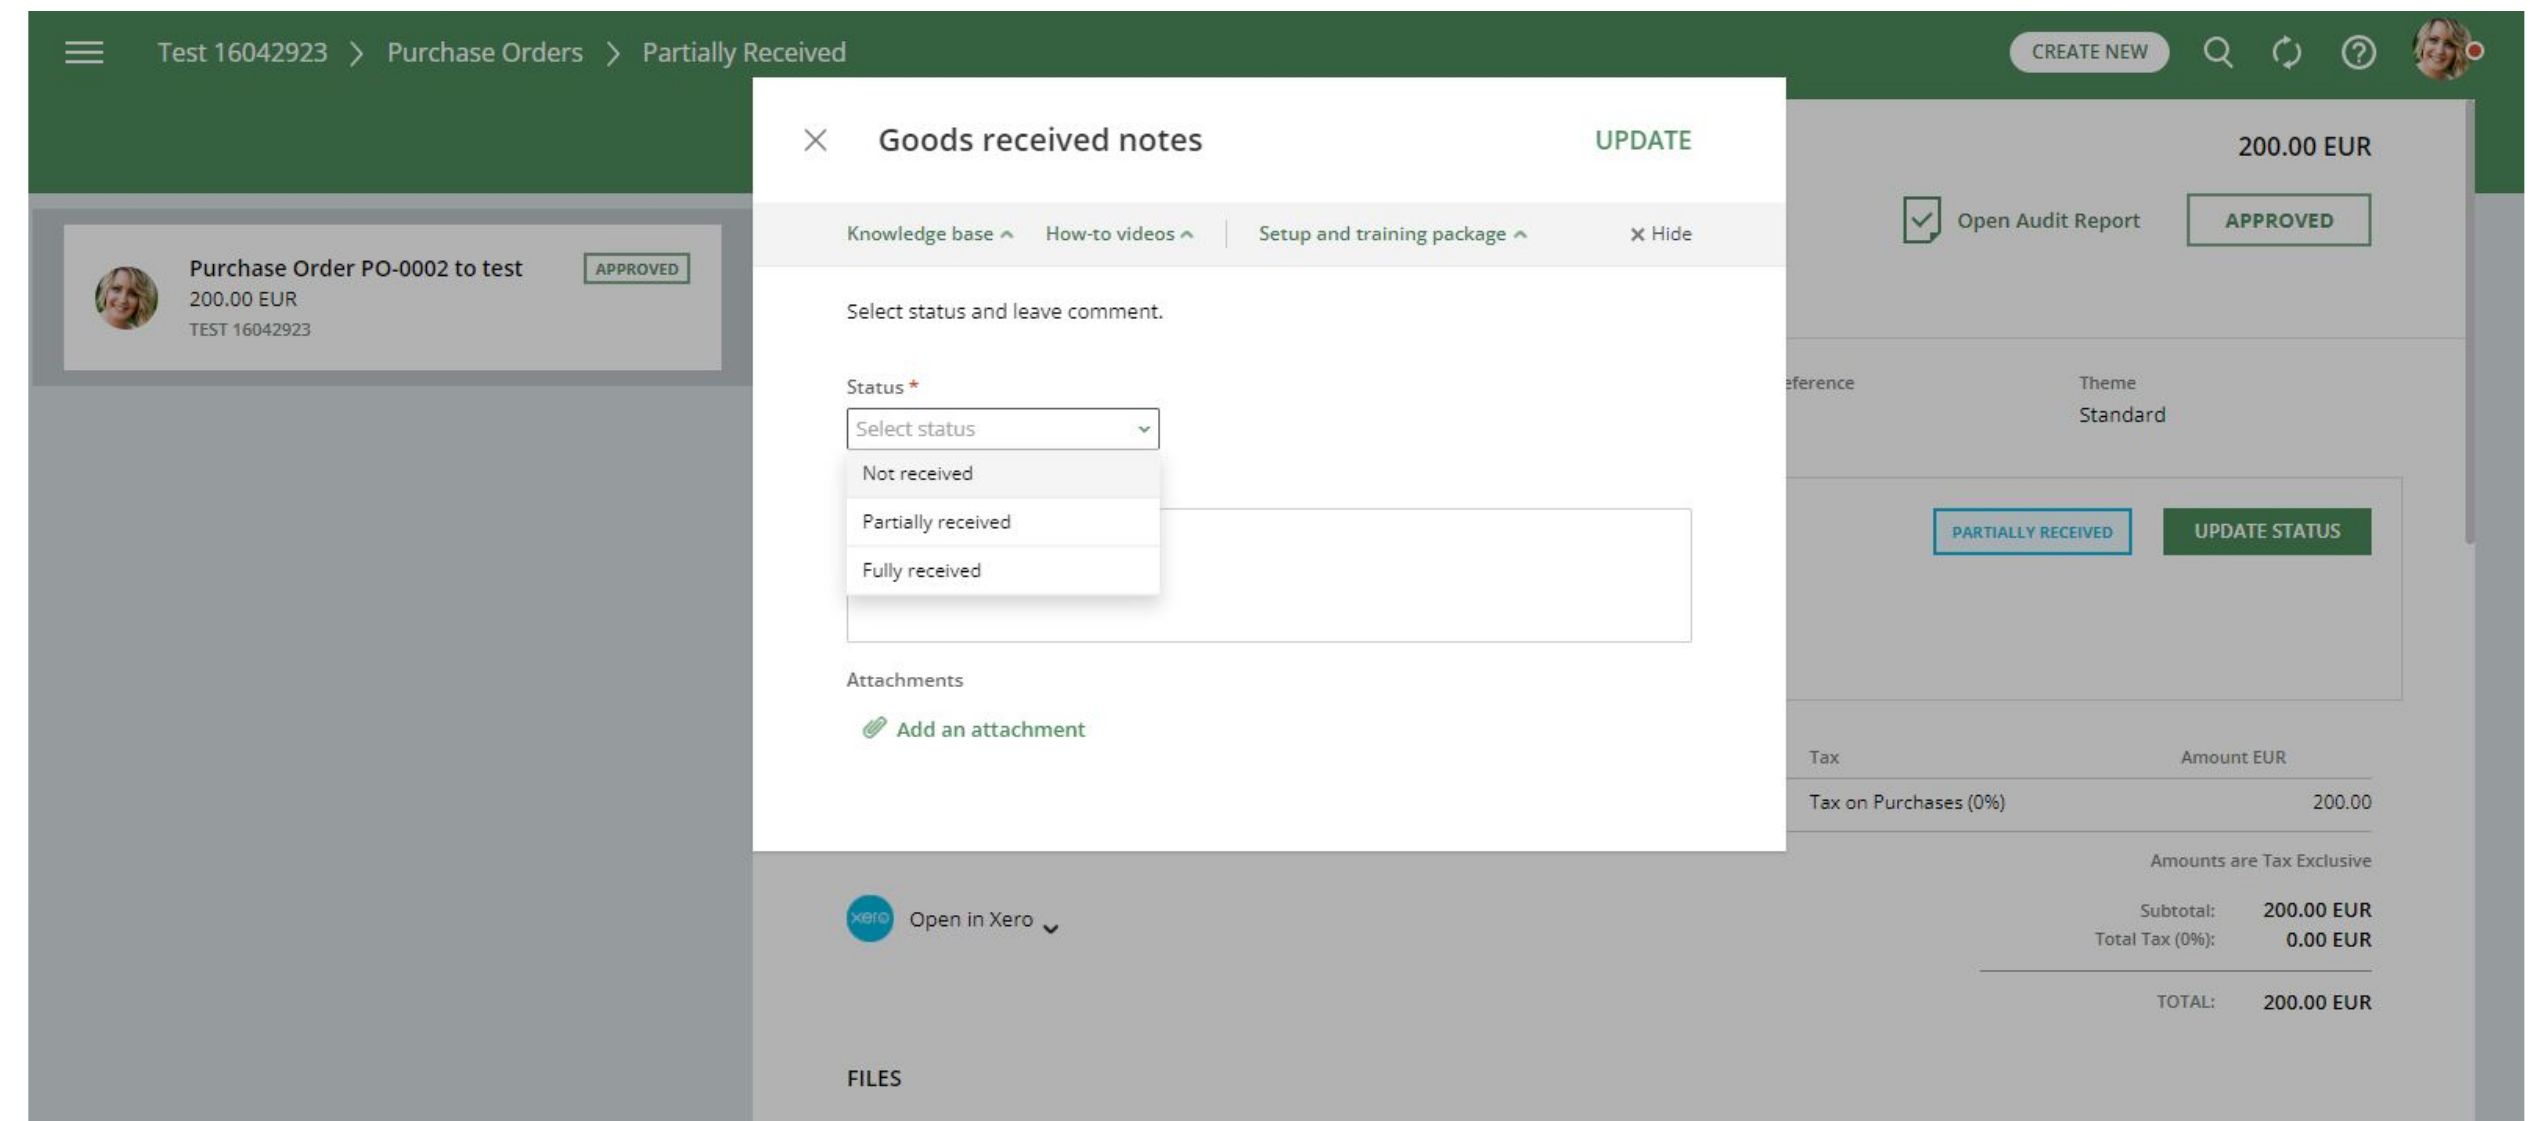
Test 16042923 > Purchase Orders > Partially Received

CREATE NEW

Purchase Order PO-0002 to test
APPROVED
200.00 EUR
TEST 16042923

Goods received notes
UPDATE

Knowledge base How-to videos Setup and training package × Hide

Select status and leave comment.

Status *
Select status
Not received
Partially received
Fully received

Attachments
Add an attachment

200.00 EUR
Open Audit Report
APPROVED

eference
Theme
Standard

PARTIALLY RECEIVED
UPDATE STATUS

| Tax | Amount EUR |
|---|---|
| Tax on Purchases (0%) | 200.00 |

Amounts are Tax Exclusive

Subtotal: 200.00 EUR
Total Tax (0%): 0.00 EUR
TOTAL: 200.00 EUR

xero
Open in Xero

FILES